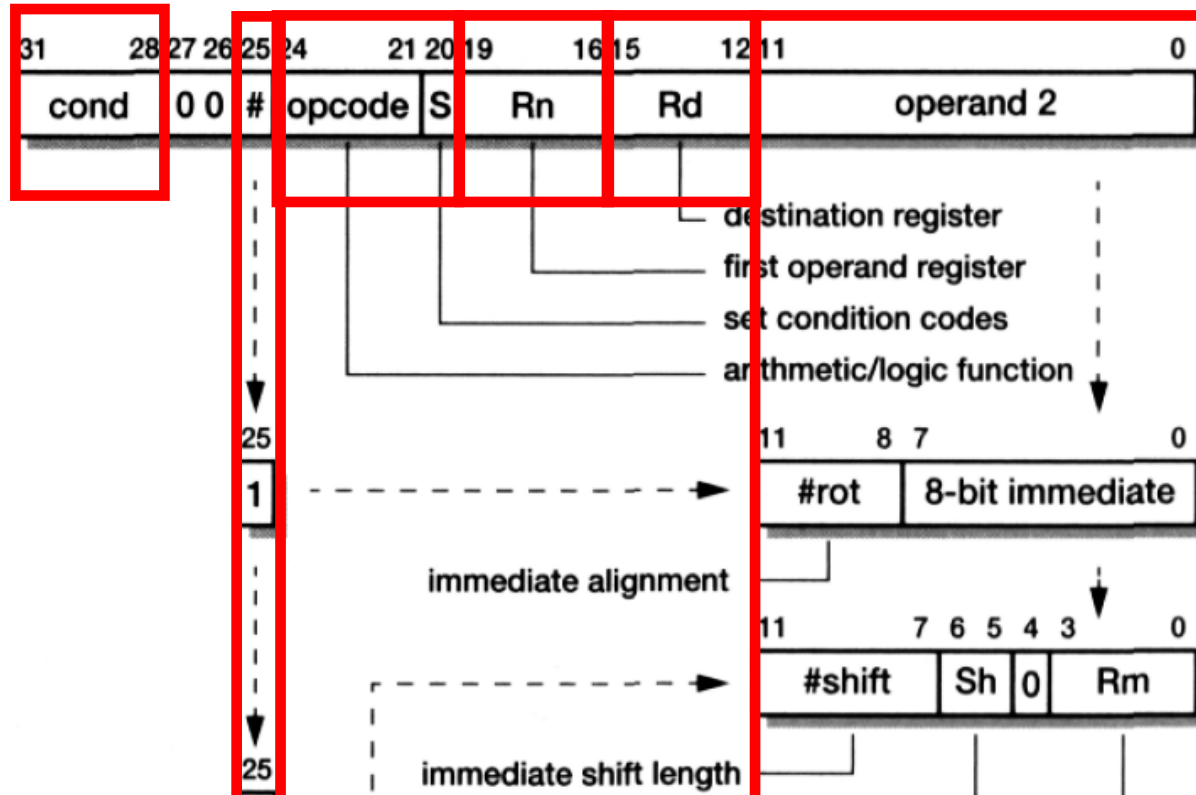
31 28 27 26 25 24 21 20 19 16 15 12 11 0

cond 0 0 # opcode S Rn Rd operand 2

destination register
first operand register
set condition codes
arithmetic/logic function

25
1

11 8 7 0
#rot 8-bit immediate

immediate alignment

11 7 6 5 4 3 0
#shift Sh 0 Rm

25

immediate shift length